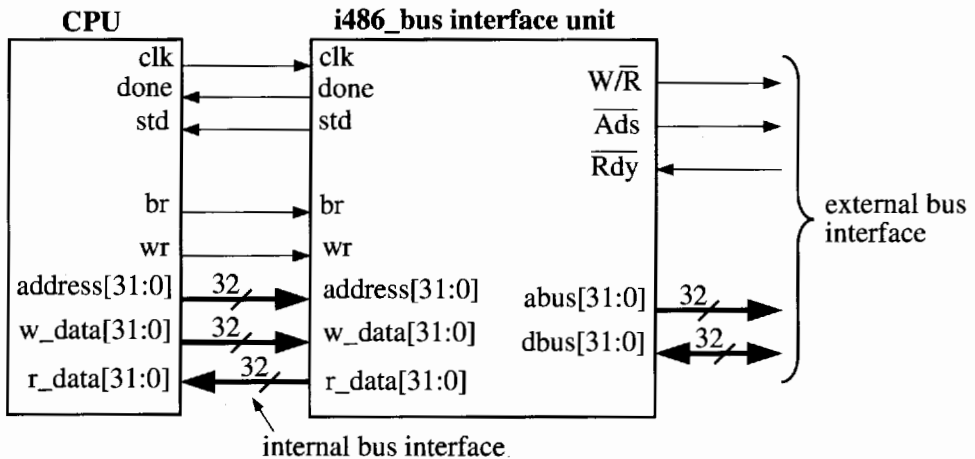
CPU

clk
done
std
br
wr
address[31:0]
w_data[31:0]
r_data[31:0]

i486_bus interface unit

clk
done
std
br
wr
address[31:0]
w_data[31:0]
r_data[31:0]

32
32
32

$W/\overline{R}$
$\overline{Ads}$
$\overline{Rdy}$
abus[31:0]
dbus[31:0]

32
32

external bus interface

internal bus interface